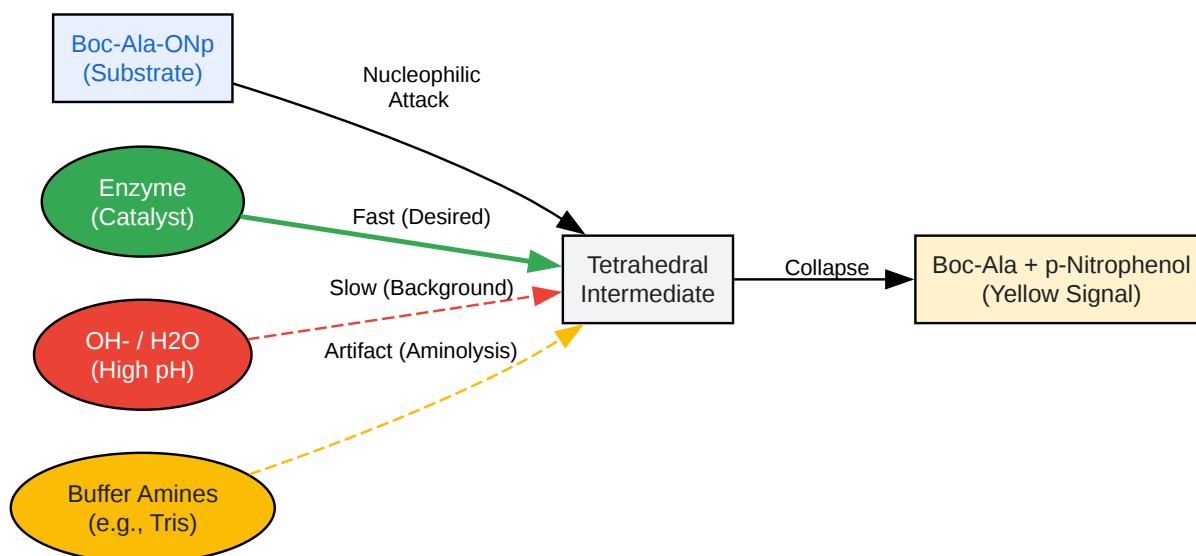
Boc-Ala-ONp
(Substrate)

Nucleophilic
Attack

Enzyme
(Catalyst)

Fast (Desired)

Slow (Background)

OH- / H2O
(High pH)

Artifact (Aminolysis)

Buffer Amines
(e.g., Tris)

Tetrahedral
Intermediate

Collapse

Boc-Ala + p-Nitrophenol
(Yellow Signal)